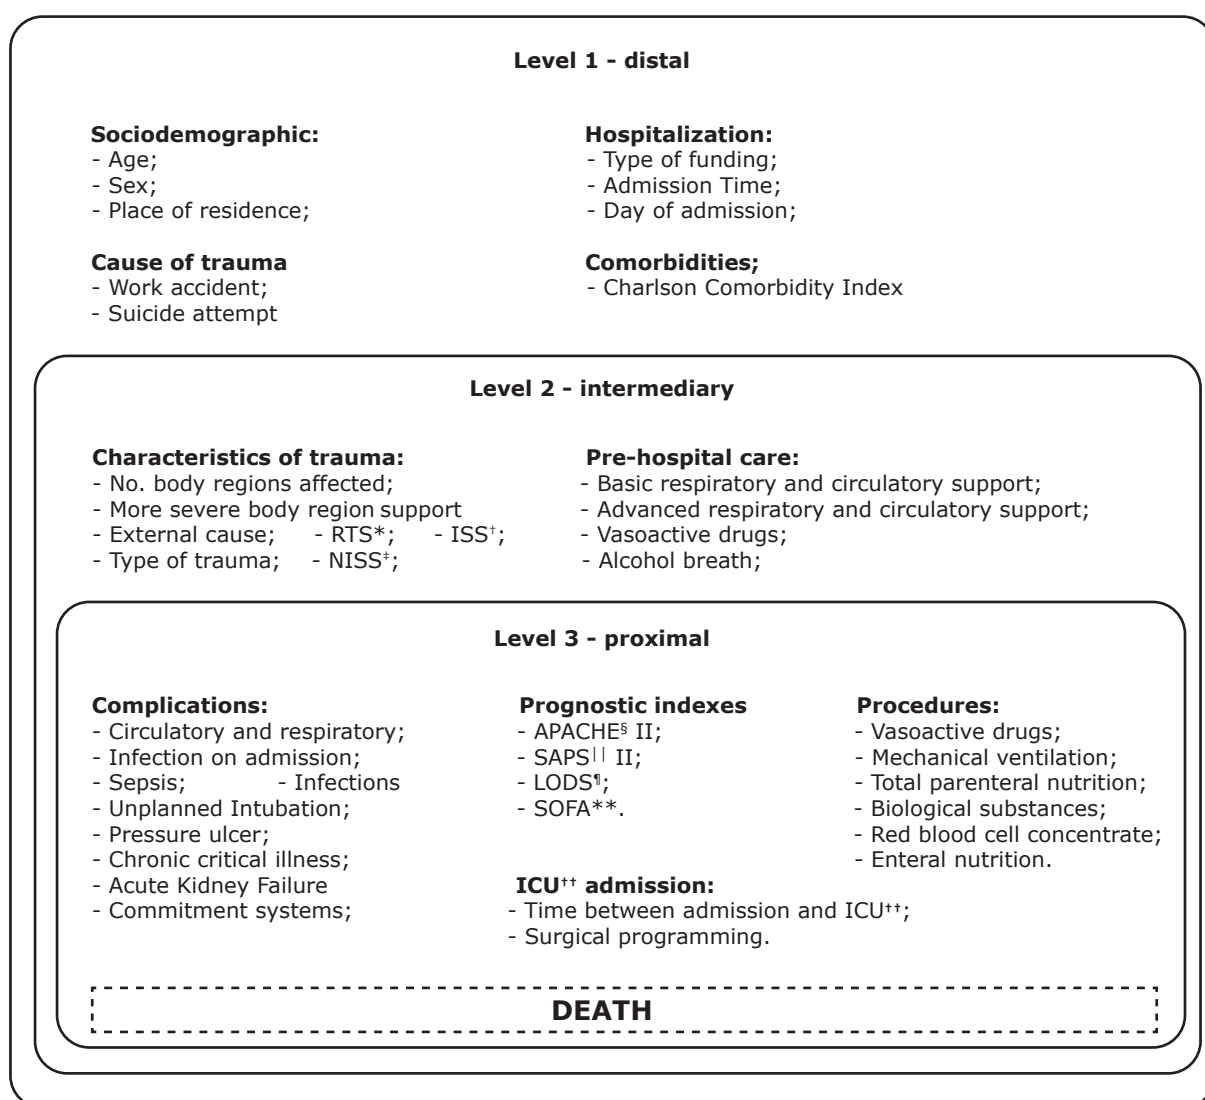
**Level 1 - distal**

**Sociodemographic:**
- Age;
- Sex;
- Place of residence;

**Cause of trauma**
- Work accident;
- Suicide attempt

**Hospitalization:**
- Type of funding;
- Admission Time;
- Day of admission;

**Comorbidities;**
- Charlson Comorbidity Index

**Level 2 - intermediary**

**Characteristics of trauma:**
- No. body regions affected;
- More severe body region support
- External cause; - RTS*; - ISS$^†$;
- Type of trauma; - NISS$^‡$;

**Pre-hospital care:**
- Basic respiratory and circulatory support;
- Advanced respiratory and circulatory support;
- Vasoactive drugs;
- Alcohol breath;

**Level 3 - proximal**

**Complications:**
- Circulatory and respiratory;
- Infection on admission;
- Sepsis; - Infections
- Unplanned Intubation;
- Pressure ulcer;
- Chronic critical illness;
- Acute Kidney Failure
- Commitment systems;

**Prognostic indexes**
- APACHE$^§$ II;
- SAPS$^{||}$ II;
- LODS$^¶$;
- SOFA**.

**ICU$^{††}$ admission:**
- Time between admission and ICU$^{††}$;
- Surgical programming.

**Procedures:**
- Vasoactive drugs;
- Mechanical ventilation;
- Total parenteral nutrition;
- Biological substances;
- Red blood cell concentrate;
- Enteral nutrition.

**DEATH**